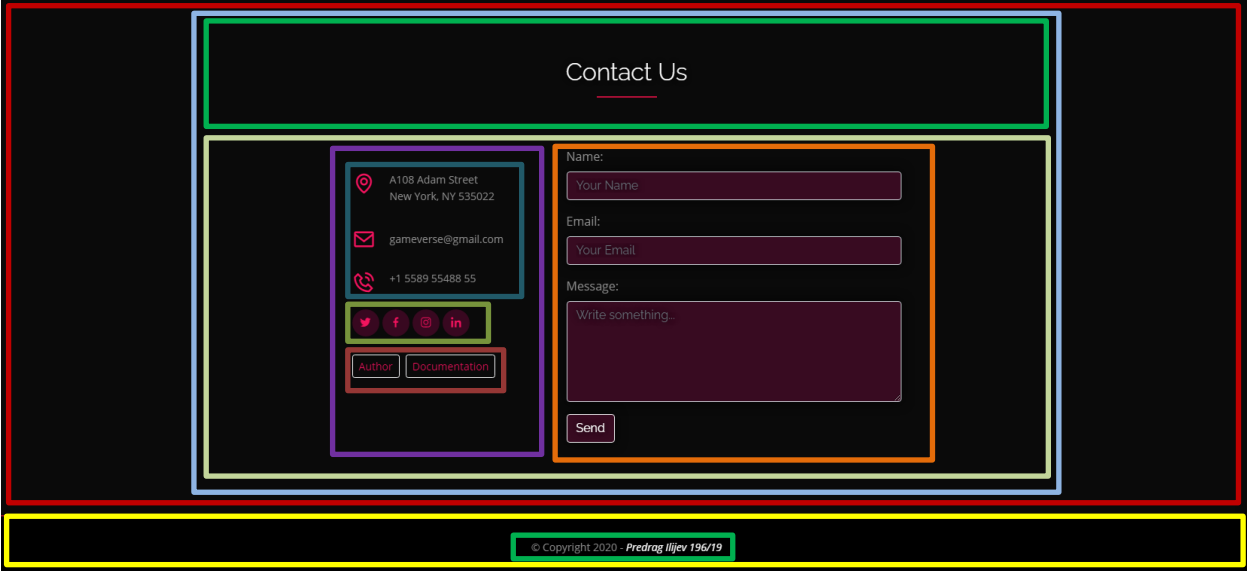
Contact Us

A108 Adam Street
New York, NY 535022

gameverse@gmail.com

+1 5589 55488 55

Author Documentation

Name:
Your Name

Email:
Your Email

Message:
Write something...

Send

© Copyright 2020 - ***Predrag Ilijev 196/19***